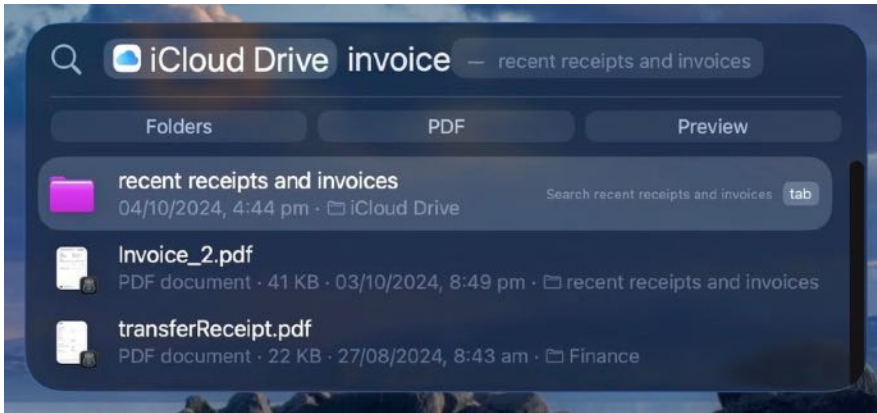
iCloud Drive invoice — recent receipts and invoices

Folders
PDF
Preview

recent receipts and invoices
04/10/2024, 4:44 pm · iCloud Drive
Search recent receipts and invoices tab

Invoice_2.pdf
PDF document · 41 KB · 03/10/2024, 8:49 pm · recent receipts and invoices

transferReceipt.pdf
PDF document · 22 KB · 27/08/2024, 8:43 am · Finance